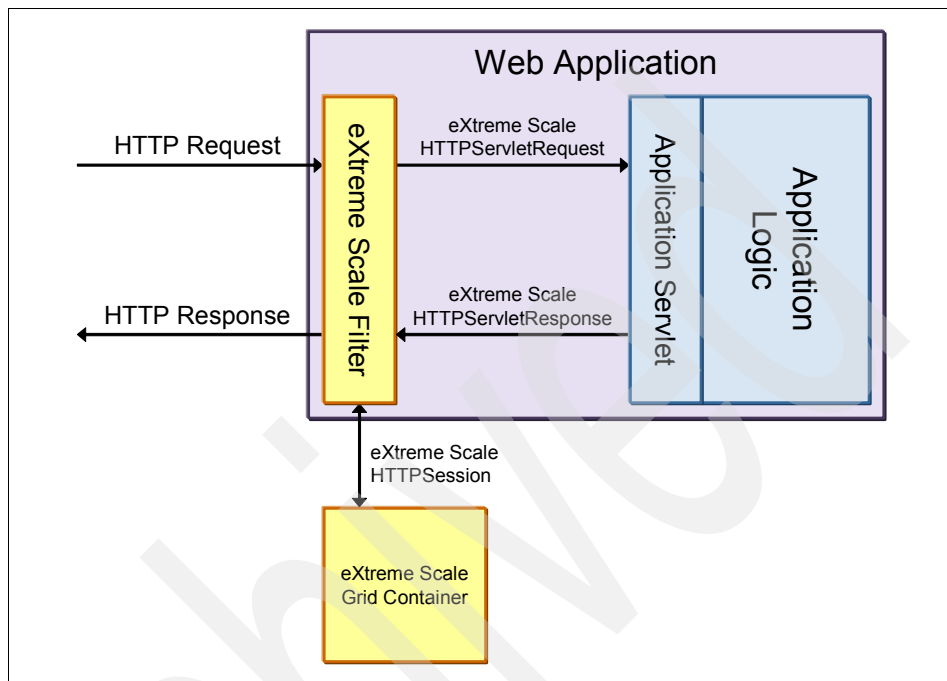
Web Application

HTTP Request

eXtreme Scale Filter

eXtreme Scale HTTPServletRequest

Application Servlet

Application Logic

eXtreme Scale HTTPServletResponse

HTTP Response

eXtreme Scale HTTPSession

eXtreme Scale Grid Container